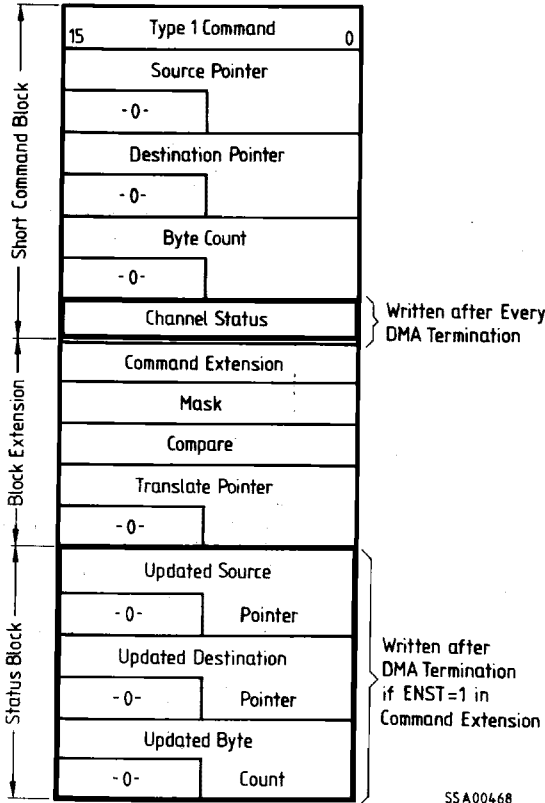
Short Command Block

15 Type 1 Command 0

Source Pointer

-0-

Destination Pointer

-0-

Byte Count

-0-

Channel Status

Written after Every DMA Termination

Block Extension

Command Extension

Mask

Compare

Translate Pointer

-0-

Status Block

Updated Source

-0- Pointer

Updated Destination

-0- Pointer

Updated Byte

-0- Count

Written after DMA Termination if ENST=1 in Command Extension

SSA00468